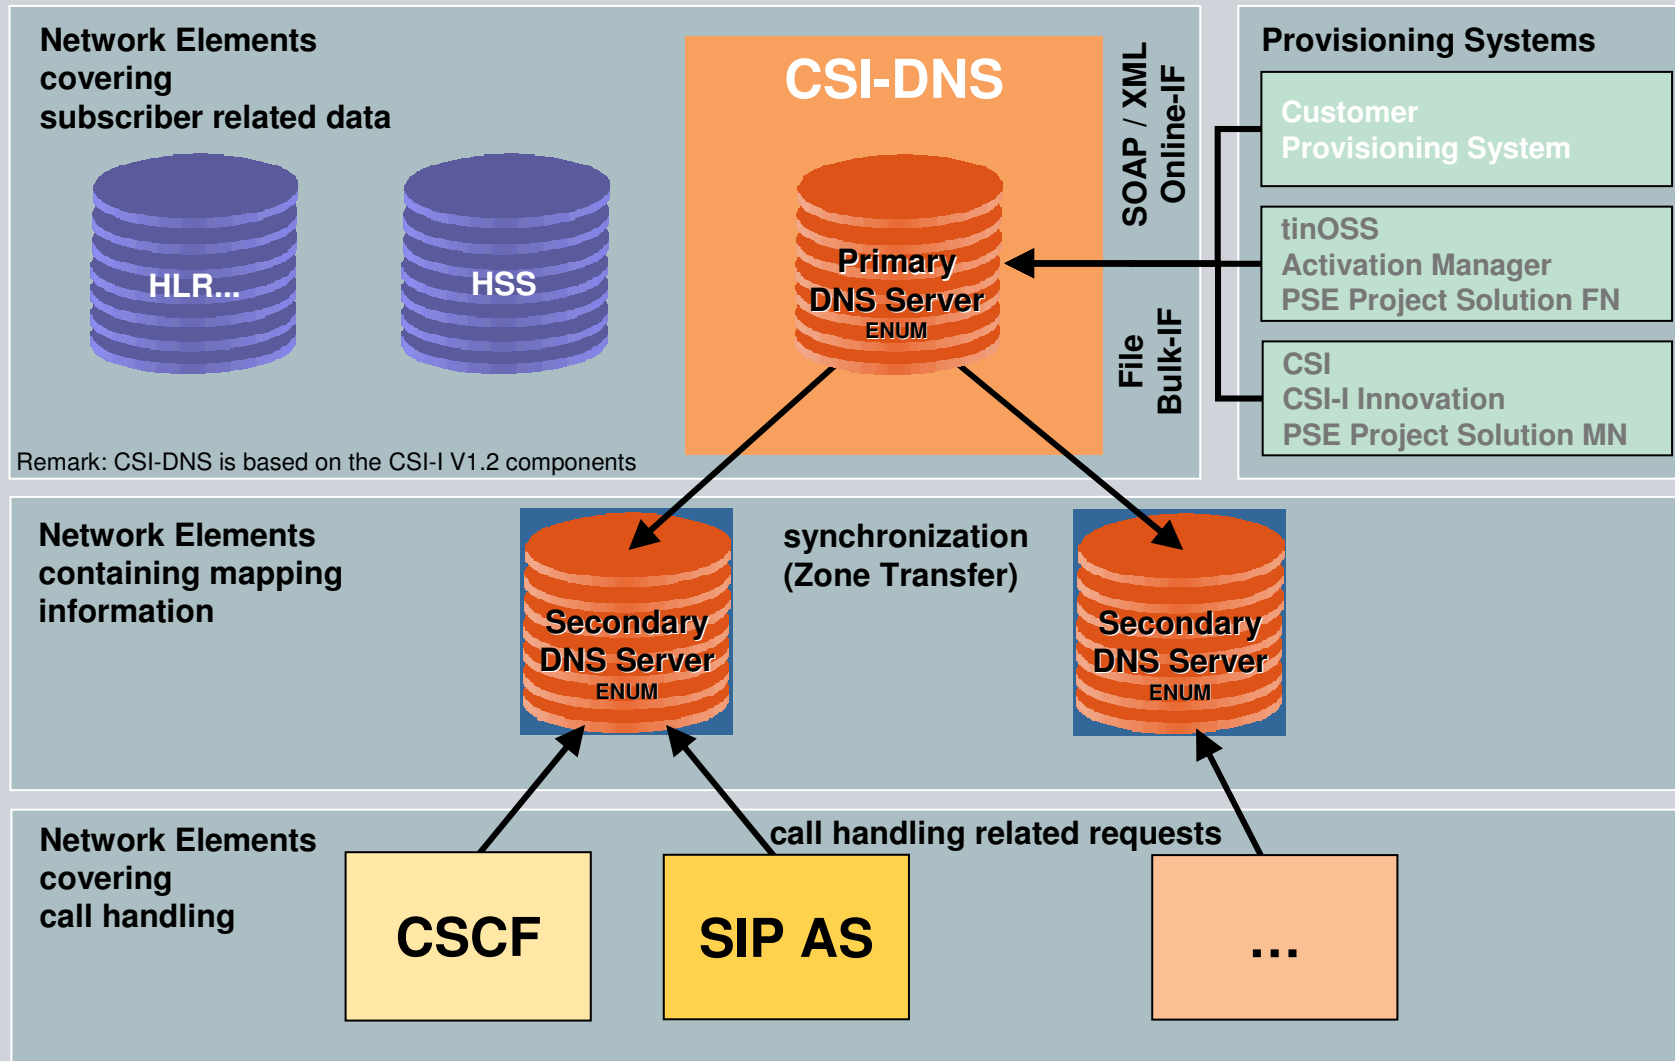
Network Elements covering subscriber related data

HLR...

HSS

CSI-DNS

Primary DNS Server ENUM

SOAP / XML Online-IF

File Bulk-IF

Provisioning Systems

Customer Provisioning System

tinOSS
Activation Manager
PSE Project Solution FN

CSI
CSI-I Innovation
PSE Project Solution MN

Remark: CSI-DNS is based on the CSI-I V1.2 components

Network Elements containing mapping information

Secondary DNS Server ENUM

synchronization (Zone Transfer)

Secondary DNS Server ENUM

Network Elements covering call handling

call handling related requests

CSCF

SIP AS

...